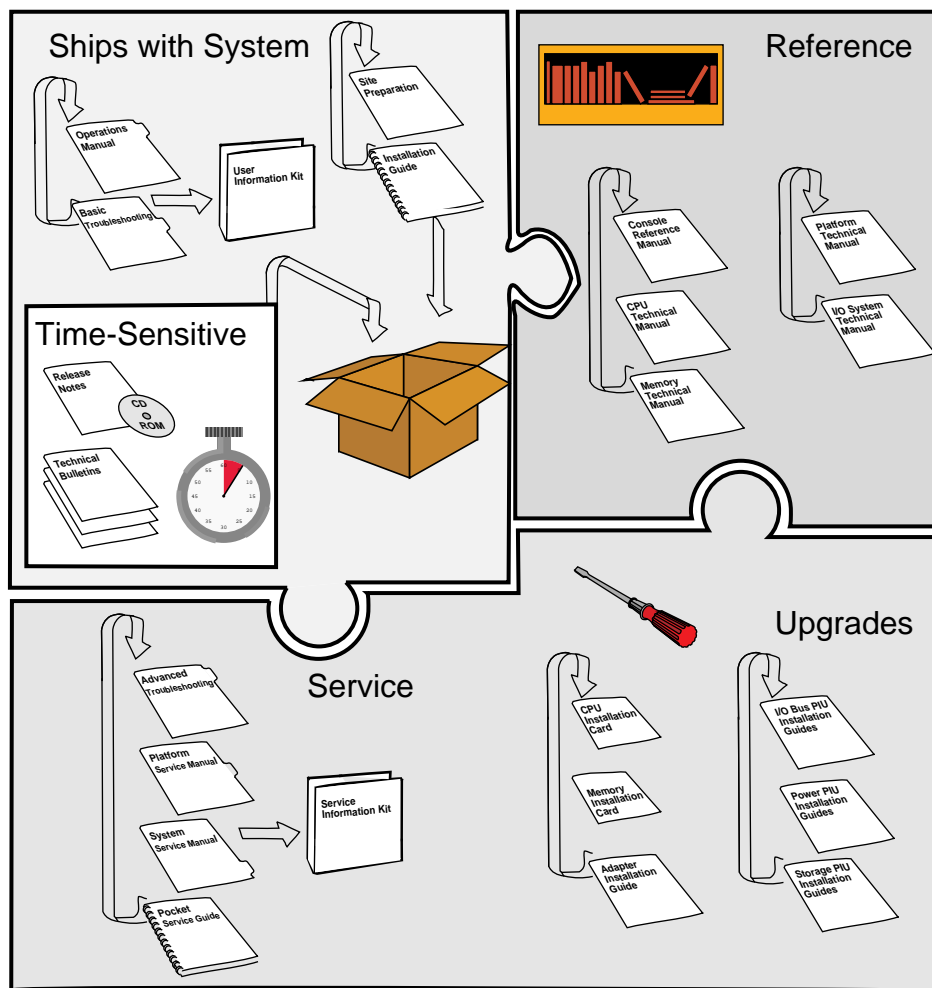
Ships with System

Operations Manual

Basic Troubleshooting

User Information Kit

Site Preparation

Installation Guide

Reference

Console Reference Manual

CPU Technical Manual

Memory Technical Manual

Platform Technical Manual

I/O System Technical Manual

Time-Sensitive

Release Notes

CD ROM

Technical Bulletins

60 5 10 15 20 25 30 35 40 45 50 55

Upgrades

CPU Installation Card

Memory Installation Card

Adapter Installation Guide

I/O Bus PIU Installation Guides

Power PIU Installation Guides

Storage PIU Installation Guides

Service

Advanced Troubleshooting

Platform Service Manual

System Service Manual

Pocket Service Guide

Service Information Kit